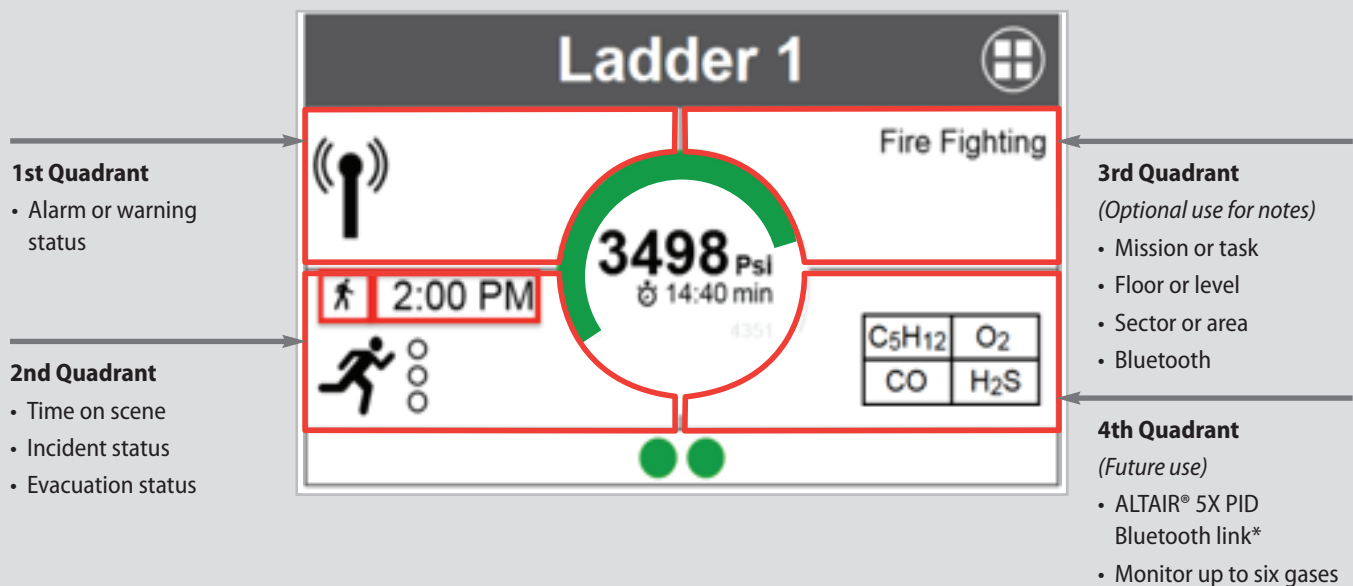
Ladder 1

1st Quadrant
• Alarm or warning status

Fire Fighting

3rd Quadrant
(Optional use for notes)
• Mission or task
• Floor or level
• Sector or area
• Bluetooth

3498 Psi
14:40 min

2:00 PM

4351

| $C_5H_{12}$ | $O_2$ |
|---|---|
| CO | $H_2S$ |

2nd Quadrant
• Time on scene
• Incident status
• Evacuation status

4th Quadrant
(Future use)
• ALTAIR® 5X PID Bluetooth link*
• Monitor up to six gases